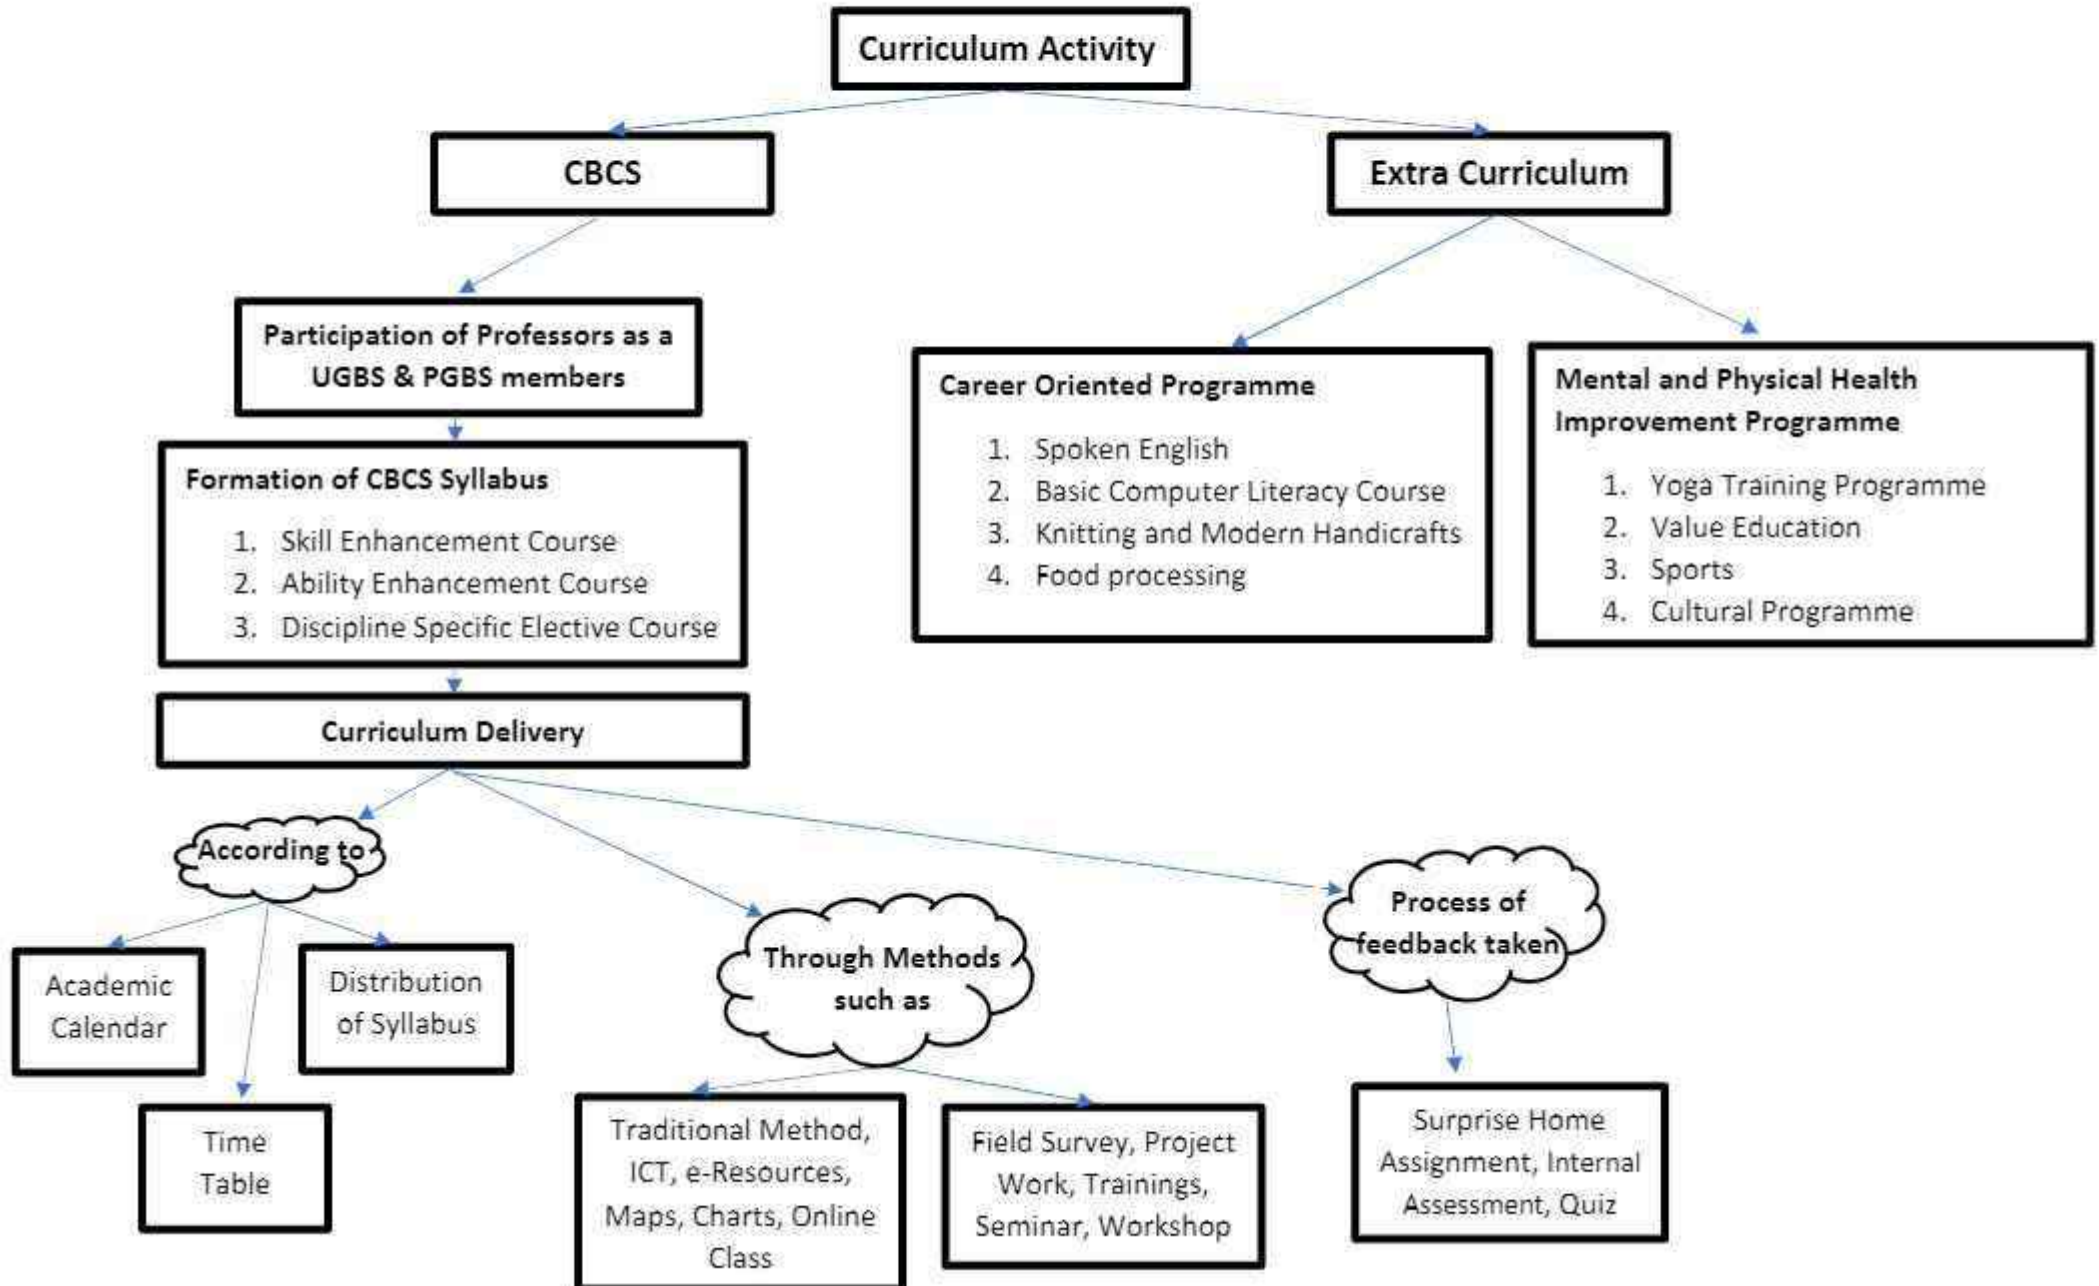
Curriculum Activity

CBCS

Extra Curriculum

Participation of Professors as a UGBS & PGBS members

Formation of CBCS Syllabus
1. Skill Enhancement Course
2. Ability Enhancement Course
3. Discipline Specific Elective Course

Curriculum Delivery

Career Oriented Programme
1. Spoken English
2. Basic Computer Literacy Course
3. Knitting and Modern Handicrafts
4. Food processing

Mental and Physical Health Improvement Programme
1. Yoga Training Programme
2. Value Education
3. Sports
4. Cultural Programme

According to

Academic Calendar

Time Table

Distribution of Syllabus

Through Methods such as

Traditional Method, ICT, e-Resources, Maps, Charts, Online Class

Field Survey, Project Work, Trainings, Seminar, Workshop

Process of feedback taken

Surprise Home Assignment, Internal Assessment, Quiz